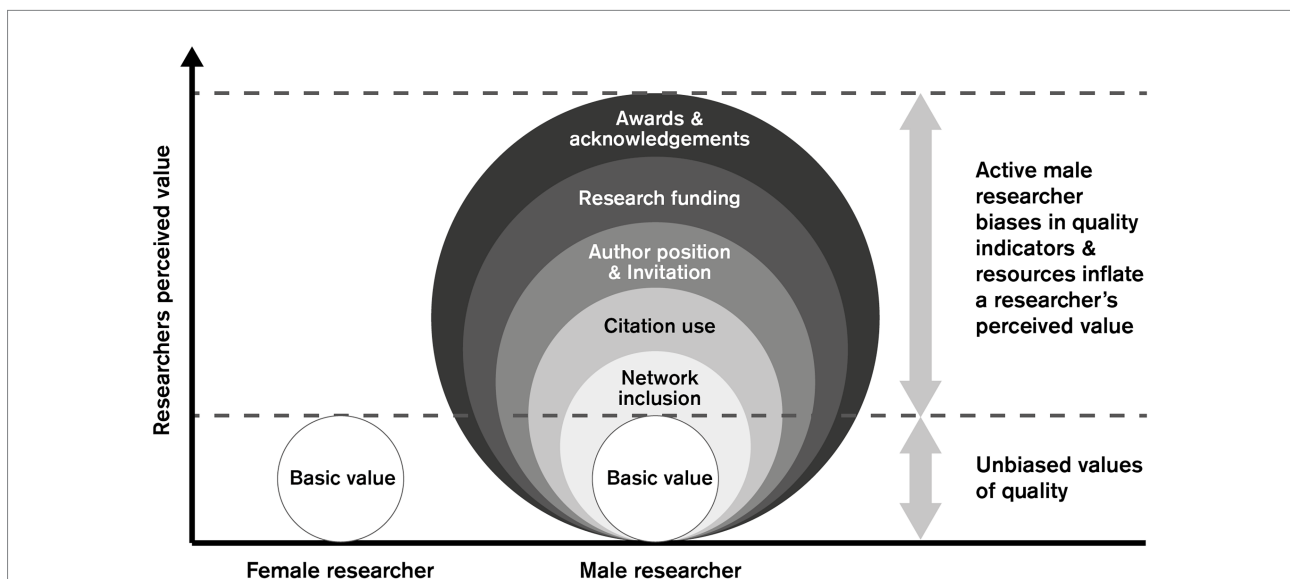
Researchers perceived value

Awards & acknowledgements

Research funding

Author position & Invitation

Citation use

Network inclusion

Basic value

Basic value

Active male researcher biases in quality indicators & resources inflate a researcher's perceived value

Unbiased values of quality

Female researcher

Male researcher